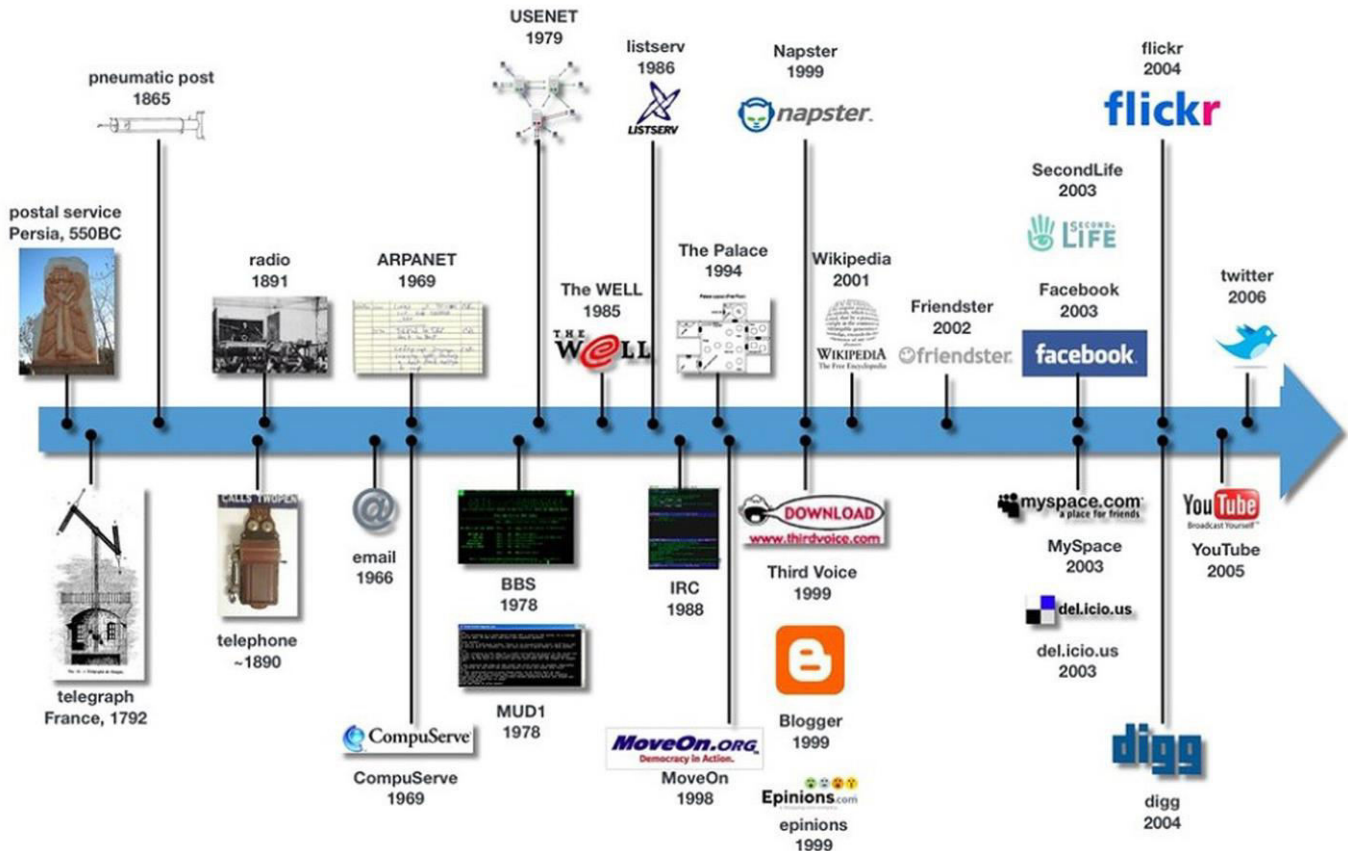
USENET
1979

listserv
1986

LISTSERV

Napster
1999

napster.

flickr
2004

flickr

pneumatic post
1865

SecondLife
2003

SECOND LIFE

postal service
Persia, 550BC

radio
1891

ARPANET
1969

The WELL
1985

THE WELL

The Palace
1994

Wikipedia
2001

WIKIPEDIA
The Free Encyclopedia

Friendster
2002

friendster

Facebook
2003

facebook

twitter
2006

telegraph
France, 1792

CALLS TWOPENCE

telephone
~1890

@

email
1966

BBS
1978

MUD1
1978

CompuServe

CompuServe
1969

IRC
1988

MoveOn.ORG
Democracy in Action.

MoveOn
1998

DOWNLOAD
www.thirdvoice.com

Third Voice
1999

Blogger
1999

Epinions.com

epinions
1999

myspace.com
a place for friends

MySpace
2003

del.icio.us

del.icio.us
2003

digg

digg
2004

YouTube
Broadcast Yourself

YouTube
2005